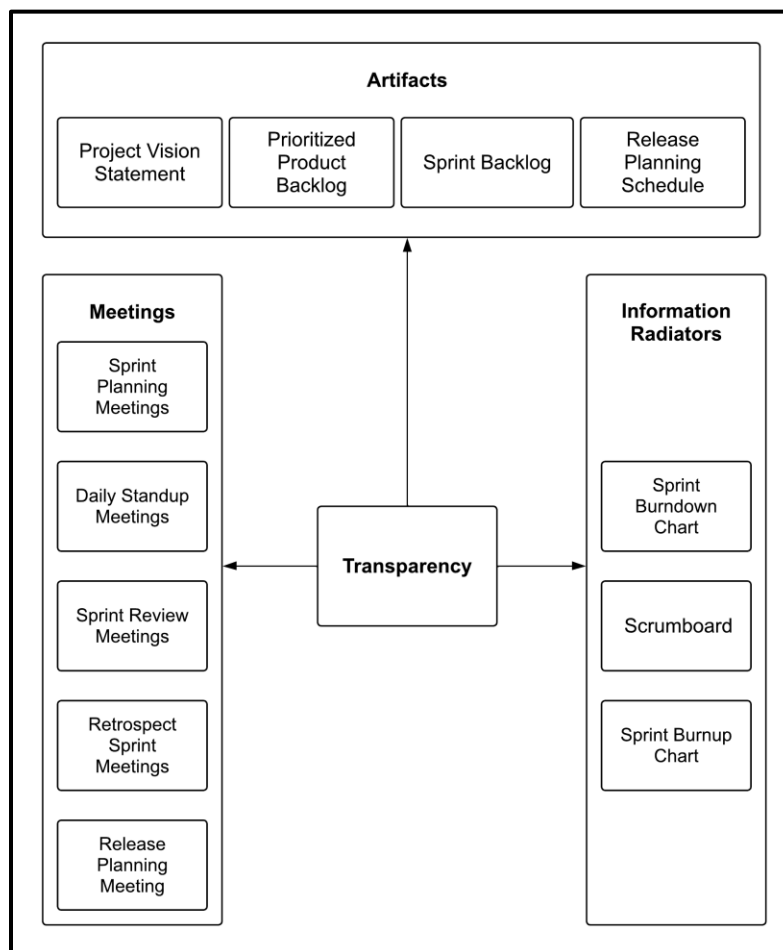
Artifacts

Project Vision Statement

Prioritized Product Backlog

Sprint Backlog

Release Planning Schedule

Meetings

Sprint Planning Meetings

Daily Standup Meetings

Sprint Review Meetings

Retrospect Sprint Meetings

Release Planning Meeting

Transparency

Information Radiators

Sprint Burndown Chart

Scrumboard

Sprint Burnup Chart